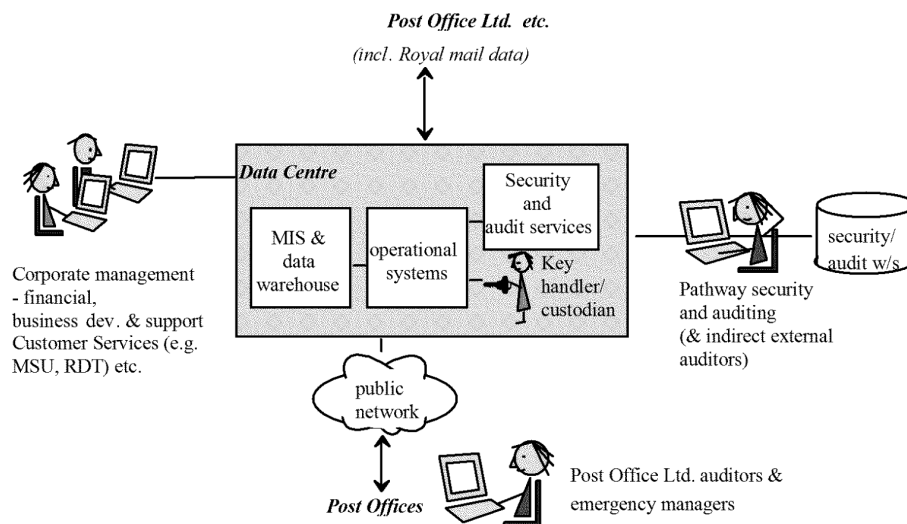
Post Office Ltd. etc.

(incl. Royal mail data)

Data Centre

MIS & data warehouse

operational systems

Security and audit services

Key handler/ custodian

Corporate management - financial, business dev. & support Customer Services (e.g. MSU, RDT) etc.

security/ audit w/s

Pathway security and auditing (& indirect external auditors)

public network

Post Offices

Post Office Ltd. auditors & emergency managers